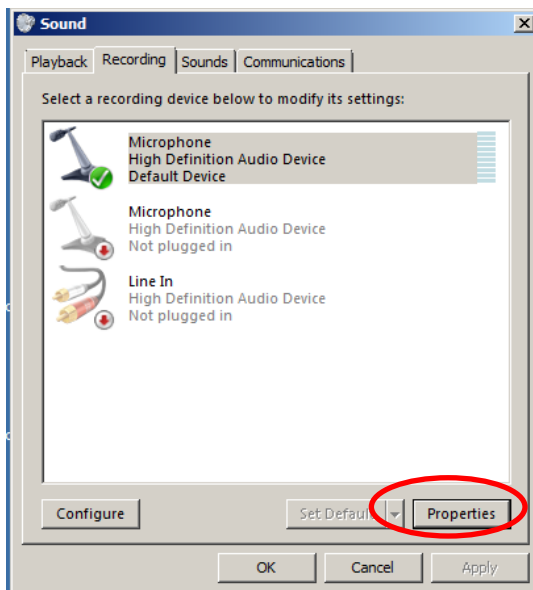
Sound

Playback Recording Sounds Communications

Select a recording device below to modify its settings:

Microphone
High Definition Audio Device
Default Device

Microphone
High Definition Audio Device
Not plugged in

Line In
High Definition Audio Device
Not plugged in

Configure

Set Default

Properties

OK Cancel Apply